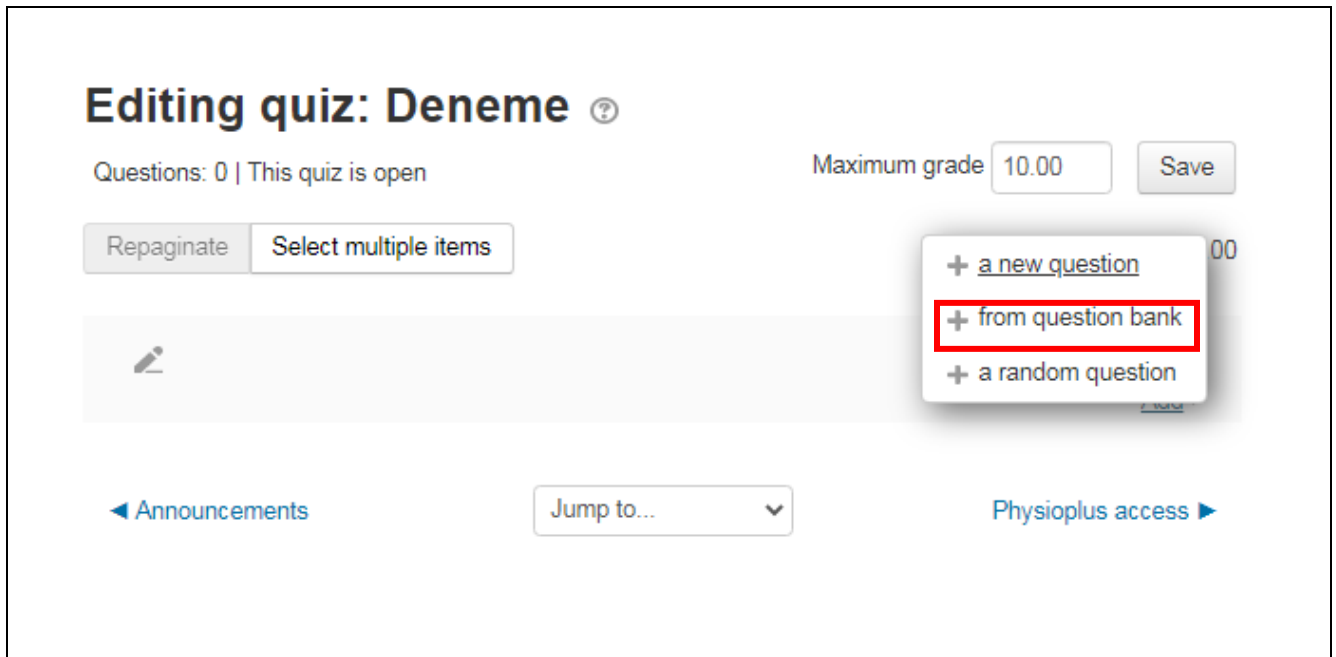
Editing quiz: Deneme

Questions: 0 | This quiz is open

Maximum grade 10.00 Save

Repaginate Select multiple items

.00

+ a new question
+ from question bank
+ a random question

Add

◄ Announcements

Jump to...

Physioplus access ►